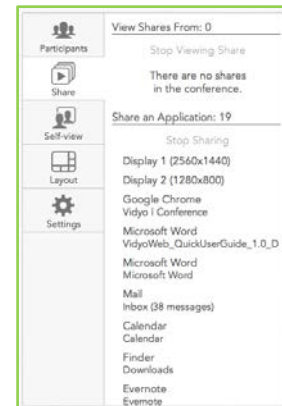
Participants

Share

Self-view

Layout

Settings

View Shares From: 0

Stop Viewing Share

There are no shares in the conference.

Share an Application: 19

Stop Sharing

Display 1 (2560x1440)

Display 2 (1280x800)

Google Chrome
Vidyo | Conference

Microsoft Word
VidyoWeb_QuickUserGuide_1.0_D

Microsoft Word
Microsoft Word

Mail
Inbox (38 messages)

Calendar
Calendar

Finder
Downloads

Evernote
Evernote